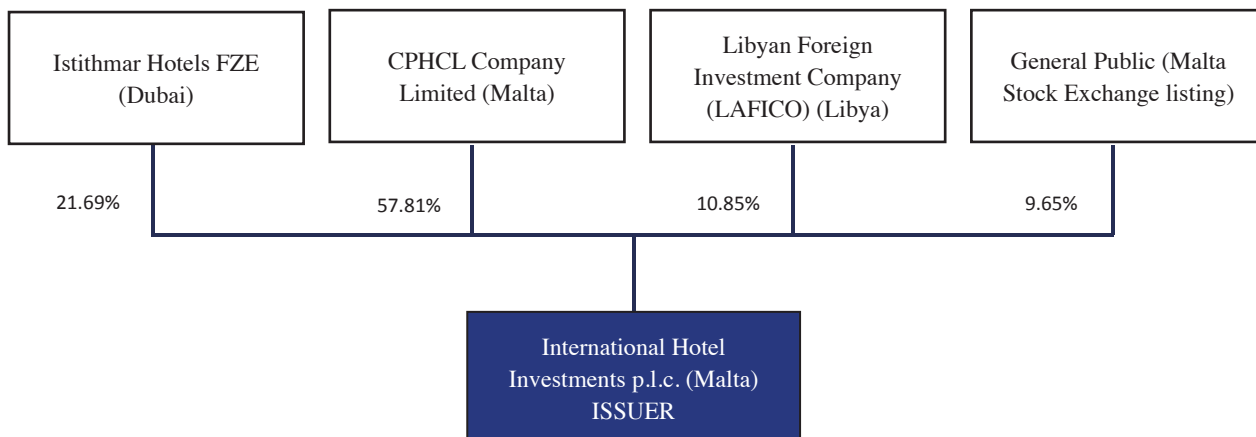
Istithmar Hotels FZE (Dubai)

CPHCL Company Limited (Malta)

Libyan Foreign Investment Company (LAFICO) (Libya)

General Public (Malta Stock Exchange listing)

21.69%

57.81%

10.85%

9.65%

International Hotel Investments p.l.c. (Malta) ISSUER